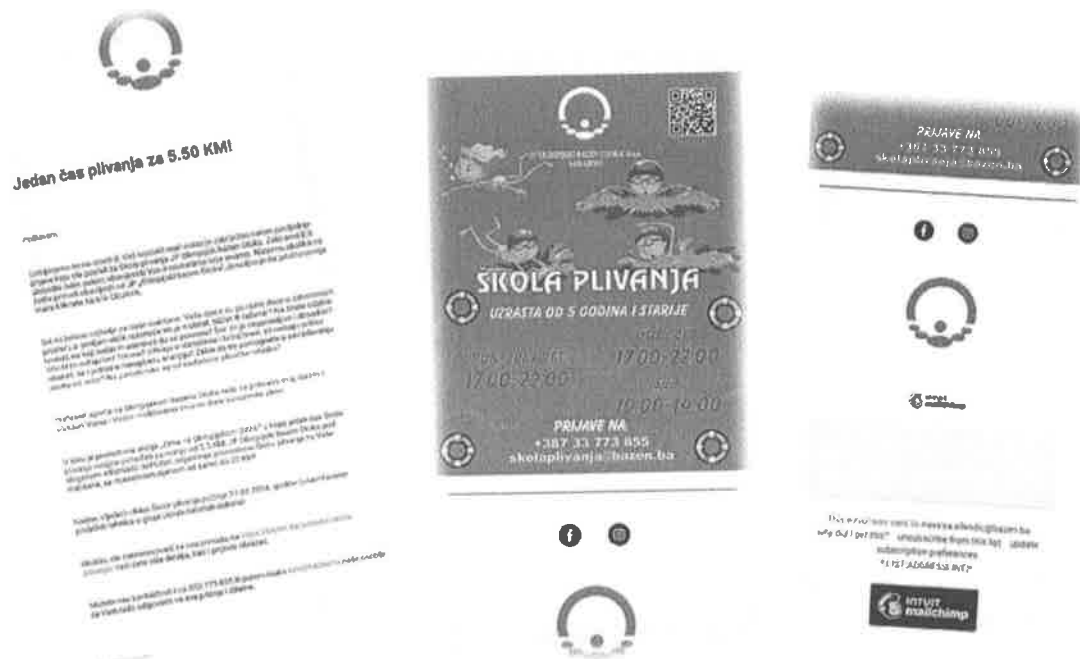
Jedan čas plivanja za 5.50 KM!

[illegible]

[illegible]

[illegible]

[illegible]

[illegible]

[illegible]

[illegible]

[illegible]

SKOLA PLIVANJA

UZRASTA OD 5 GODINA I STARIJE

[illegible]

17:00-22:00

17:00-22:00

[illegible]

10:00-16:00

PRIJAVE NA
+387 33 773 855
skolaplivanja@bazen.ba

PRIJAVE NA
+387 33 773 855
skolaplivanja@bazen.ba

intuit mailchimp

This email was sent to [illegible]@bazen.ba
why did I get this? unsubscribe from this list update subscription preferences
*|LIST:ADDRESSLINE|*

INTUIT mailchimp